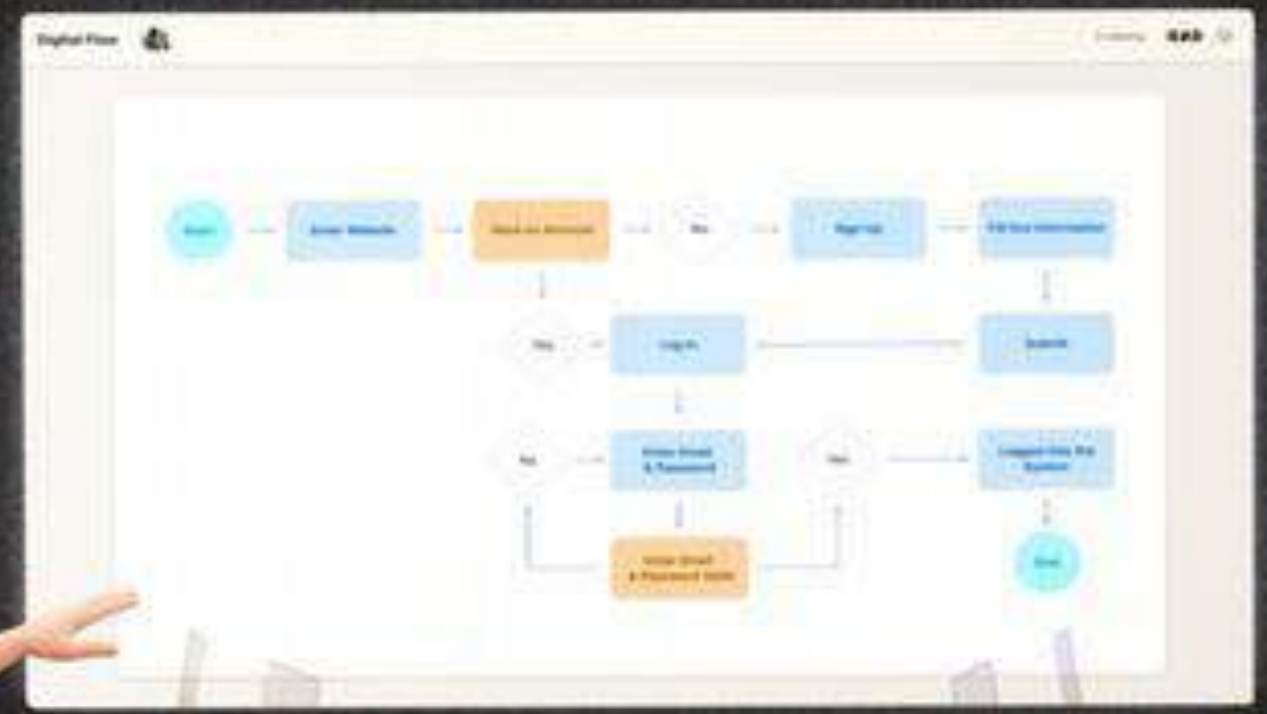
Digital Flow

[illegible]

Start

Enter Website

Have an Account

No

Sign Up

Fill Out Information

Yes

Log In

Submit

No

Enter Email & Password

Yes

Logged Into the System

Enter Email & Password Valid

End